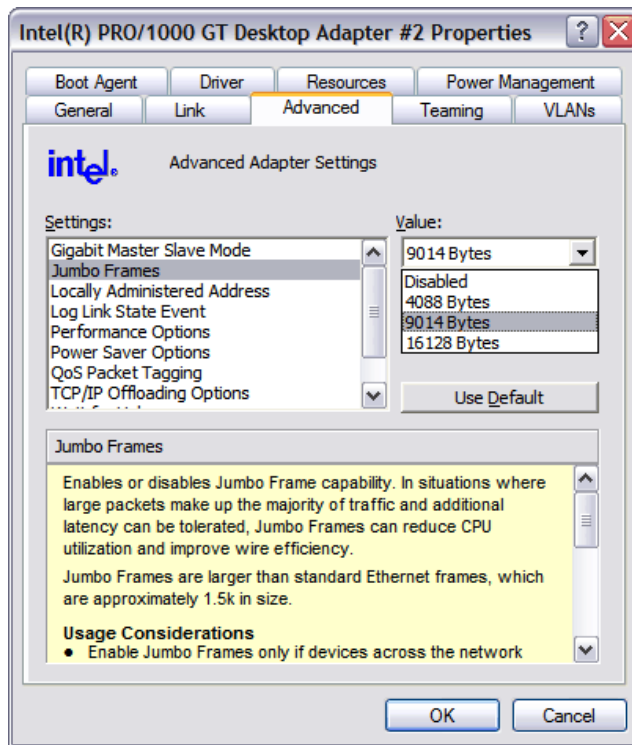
Intel(R) PRO/1000 GT Desktop Adapter #2 Properties

Boot Agent | Driver | Resources | Power Management
General | Link | Advanced | Teaming | VLANs

intel.

Advanced Adapter Settings

Settings:
Gigabit Master Slave Mode
Jumbo Frames
Locally Administered Address
Log Link State Event
Performance Options
Power Saver Options
QoS Packet Tagging
TCP/IP Offloading Options
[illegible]

Value:
9014 Bytes
Disabled
4088 Bytes
9014 Bytes
16128 Bytes

Use Default

Jumbo Frames

Enables or disables Jumbo Frame capability. In situations where large packets make up the majority of traffic and additional latency can be tolerated, Jumbo Frames can reduce CPU utilization and improve wire efficiency.

Jumbo Frames are larger than standard Ethernet frames, which are approximately 1.5k in size.

Usage Considerations
● Enable Jumbo Frames only if devices across the network

OK
Cancel